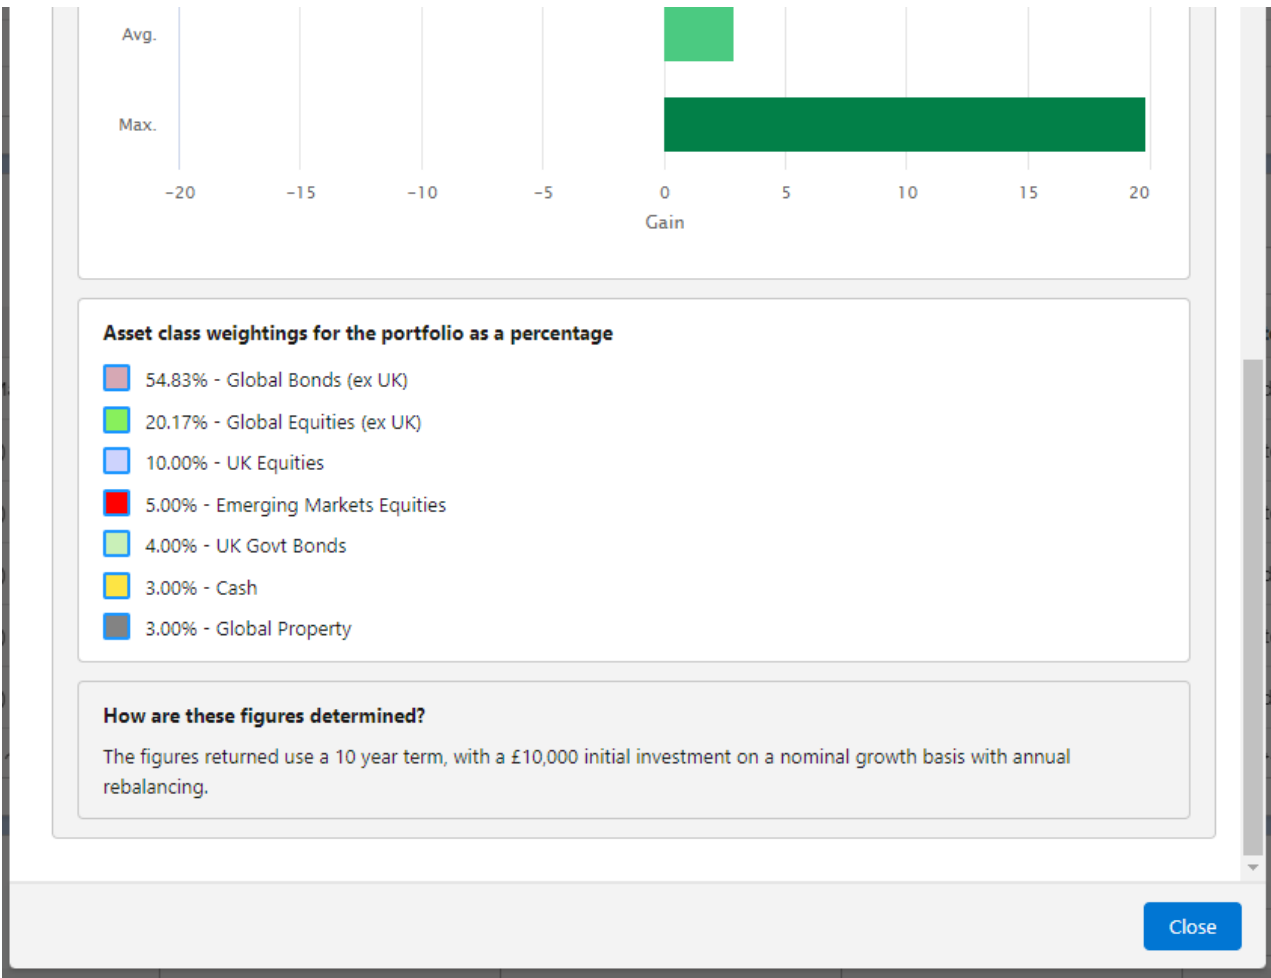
Avg.

Max.

−20 −15 −10 −5 0 5 10 15 20

Gain

Asset class weightings for the portfolio as a percentage

54.83% - Global Bonds (ex UK)

20.17% - Global Equities (ex UK)

10.00% - UK Equities

5.00% - Emerging Markets Equities

4.00% - UK Govt Bonds

3.00% - Cash

3.00% - Global Property

How are these figures determined?

The figures returned use a 10 year term, with a £10,000 initial investment on a nominal growth basis with annual rebalancing.

Close